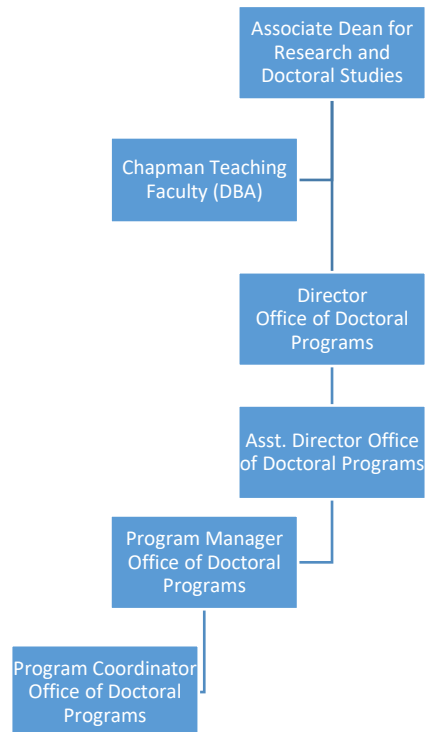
Associate Dean for Research and Doctoral Studies

Chapman Teaching Faculty (DBA)

Director Office of Doctoral Programs

Asst. Director Office of Doctoral Programs

Program Manager Office of Doctoral Programs

Program Coordinator Office of Doctoral Programs